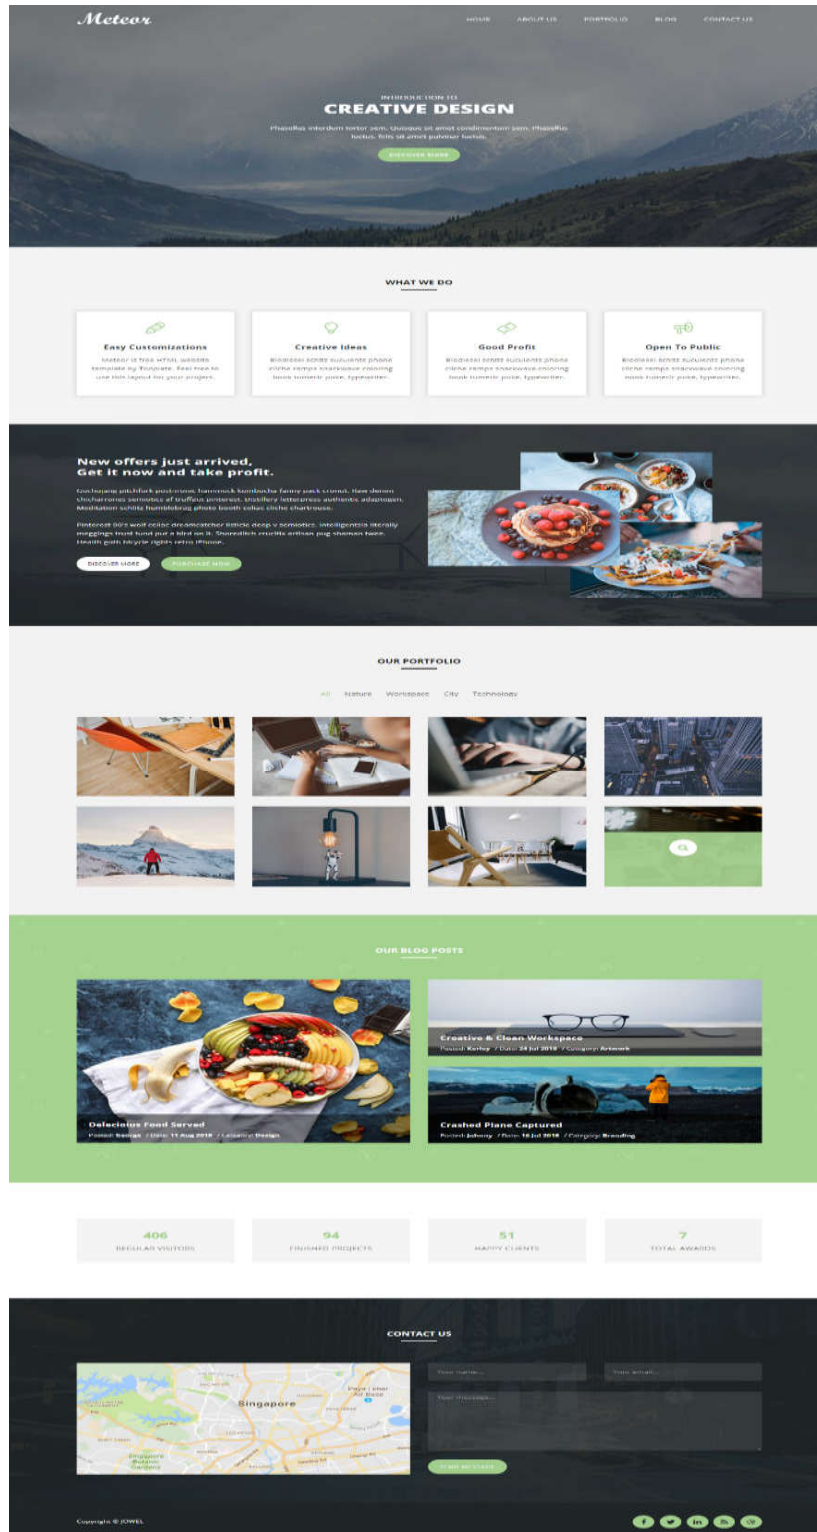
Meteor

HOME ABOUT US PORTFOLIO BLOG CONTACT US

INTRODUCTION TO
CREATIVE DESIGN

Phasellus interdum tortor sem. Quisque sit amet condimentum sem. Phasellus luctus, felis sit amet pulvinar luctus.

DISCOVER MORE

WHAT WE DO

Easy Customizations
Meteor is free HTML website template by Tooplate. Feel free to use this layout for your project.

Creative Ideas
Biodiesel squid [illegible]

Good Profit
Biodiesel squid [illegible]

Open To Public
Biodiesel squid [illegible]

New offers just arrived,
Get it now and take profit.

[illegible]

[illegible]

DISCOVER MORE PURCHASE NOW

OUR PORTFOLIO

All Nature Workspace City Technology

OUR BLOG POSTS

Creative & Clean Workspace
Posted: Karlsy / Date: 24 Jul 2018 / Category: Artwork

Delecious Food Served
Posted: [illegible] / Date: 11 Aug 2018 / Category: Design

Crashed Plane Captured
Posted: Johnny / Date: 24 Jul 2018 / Category: Branding

406
REGULAR VISITORS

94
FINISHED PROJECTS

51
HAPPY CLIENTS

7
TOTAL AWARDS

CONTACT US

Singapore

Your name...
Your email...
Your message...

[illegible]

Copyright © JOWEL